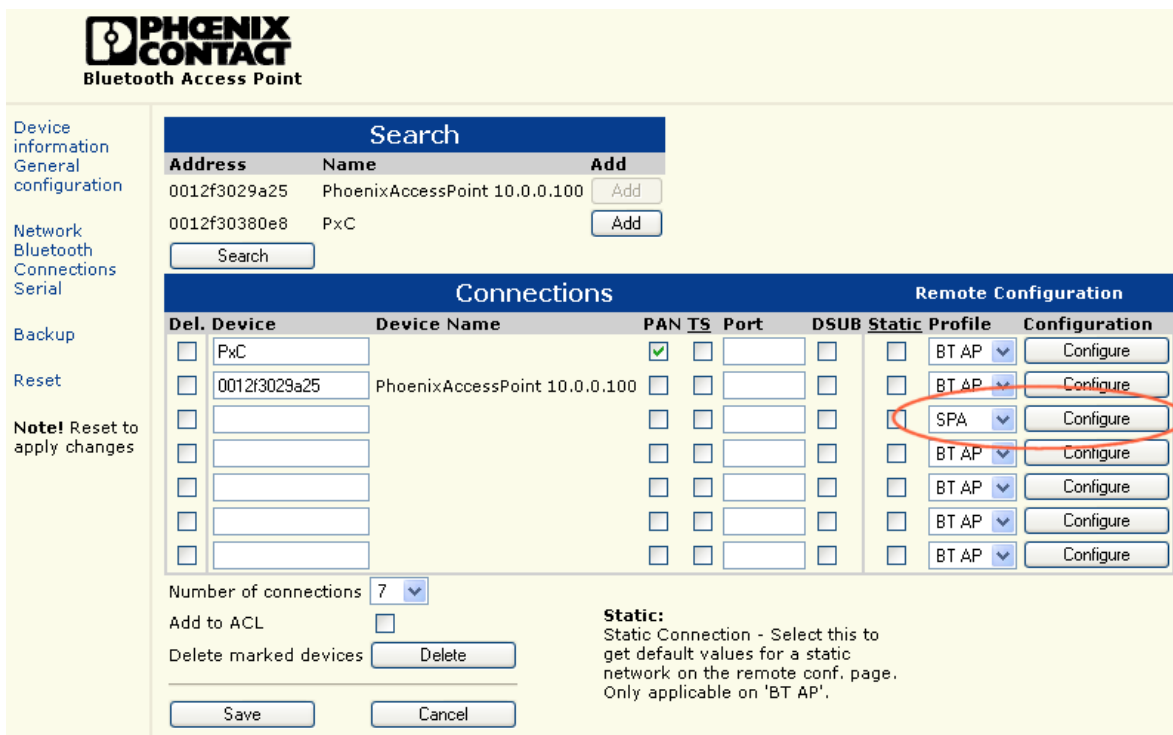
PHOENIX CONTACT
Bluetooth Access Point

Device information
General configuration

Network
Bluetooth
Connections
Serial

Backup

Reset

**Note!** Reset to apply changes

Search

| Address | Name | Add |
|---|---|---|
| 0012f3029a25 | PhoenixAccessPoint 10.0.0.100 | Add |
| 0012f30380e8 | PxC | Add |

Search

Connections

Remote Configuration

| Del. | Device | Device Name | PAN | TS | Port | DSUB | Static | Profile | Configuration |
|---|---|---|---|---|---|---|---|---|---|
| | PxC | | ✓ | | | | | BT AP | Configure |
| | 0012f3029a25 | PhoenixAccessPoint 10.0.0.100 | | | | | | BT AP | Configure |
| | | | | | | | | SPA | Configure |
| | | | | | | | | BT AP | Configure |
| | | | | | | | | BT AP | Configure |
| | | | | | | | | BT AP | Configure |
| | | | | | | | | BT AP | Configure |

Number of connections 7

Add to ACL

Delete marked devices Delete

Save Cancel

**Static:**
Static Connection - Select this to get default values for a static network on the remote conf. page. Only applicable on 'BT AP'.